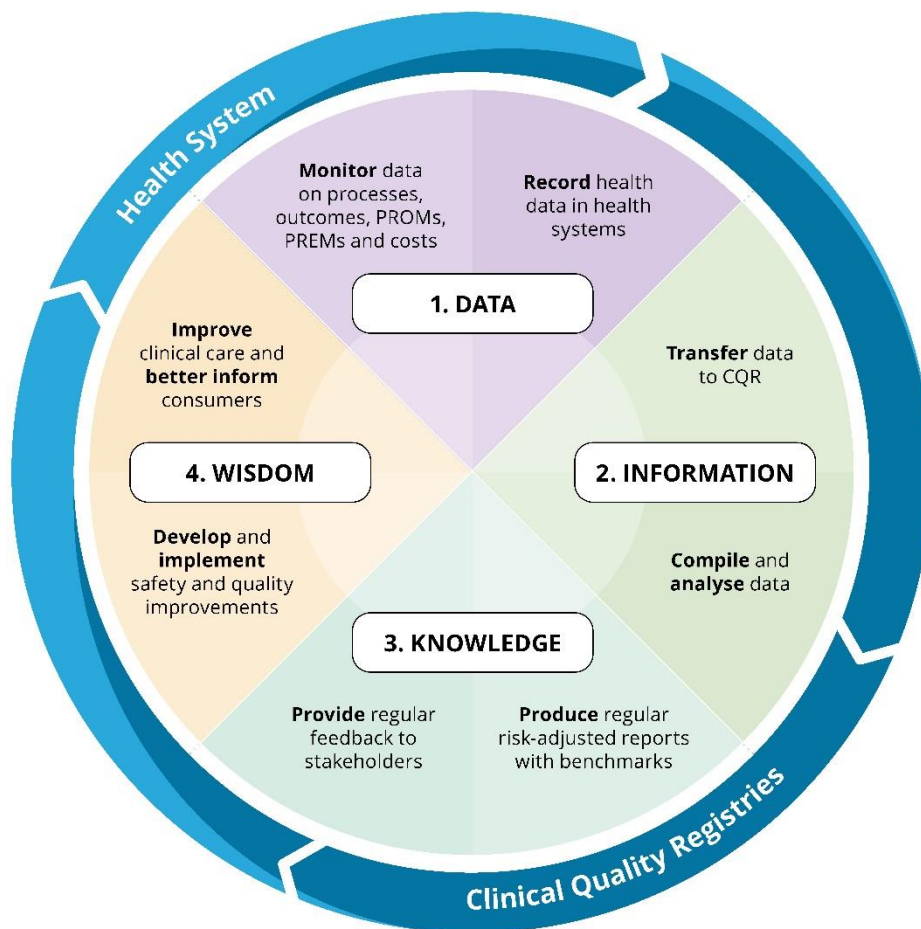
Health System

Monitor data on processes, outcomes, PROMs, PREMs and costs

Record health data in health systems

1. DATA

Transfer data to CQR

2. INFORMATION

Compile and analyse data

Produce regular risk-adjusted reports with benchmarks

Provide regular feedback to stakeholders

3. KNOWLEDGE

Develop and implement safety and quality improvements

4. WISDOM

Improve clinical care and better inform consumers

Clinical Quality Registries